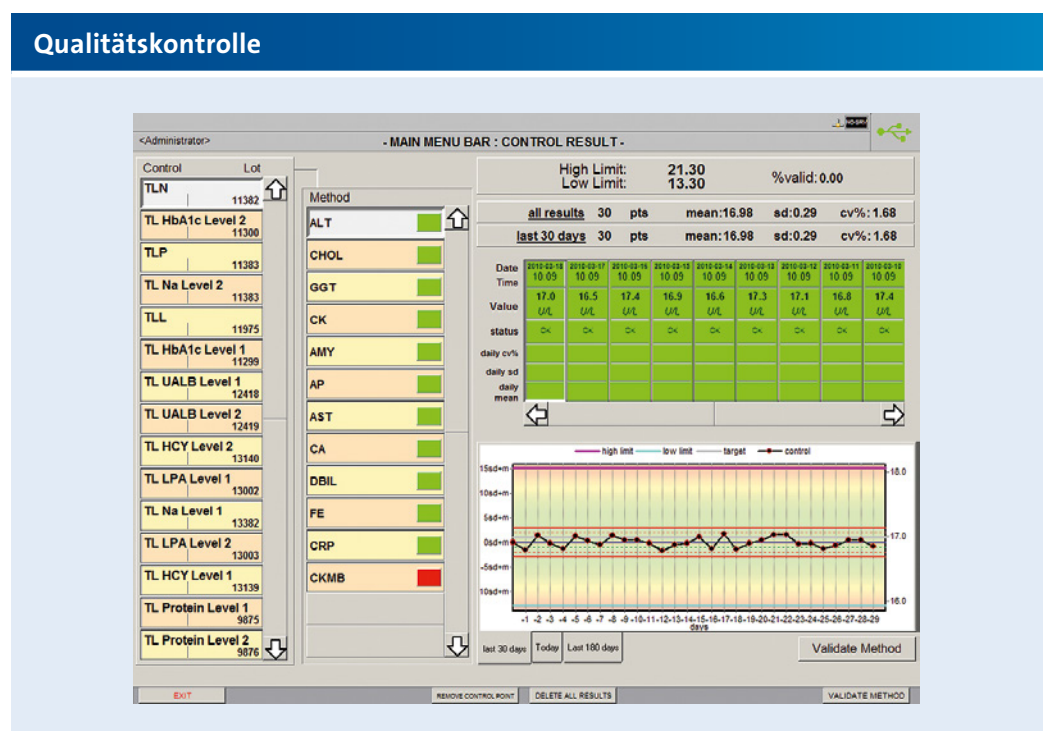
Qualitätskontrolle

<Administrator>

- MAIN MENU BAR : CONTROL RESULT -

Control Lot

TLN 11382

TL HbA1c Level 2 11300

TLP 11383

TL Na Level 2 11383

TLL 11975

TL HbA1c Level 1 11299

TL UALB Level 1 12418

TL UALB Level 2 12419

TL HCY Level 2 13140

TL LPA Level 1 13002

TL Na Level 1 13382

TL LPA Level 2 13003

TL HCY Level 1 13139

TL Protein Level 1 9875

TL Protein Level 2 9876

Method

ALT

CHOL

GGT

CK

AMY

AP

AST

CA

DBIL

FE

CRP

CKMB

High Limit: 21.30
Low Limit: 13.30
%valid: 0.00

| all results | 30 | pts | mean:16.98 | sd:0.29 | cv%: 1.68 |
|---|---|---|---|---|---|
| last 30 days | 30 | pts | mean:16.98 | sd:0.29 | cv%: 1.68 |

| Date Time | 2010-03-18 10:09 | 2010-03-17 10:09 | 2010-03-16 10:09 | 2010-03-15 10:09 | 2010-03-14 10:09 | 2010-03-13 10:09 | 2010-03-12 10:09 | 2010-03-11 10:09 | 2010-03-10 10:09 |
|---|---|---|---|---|---|---|---|---|---|
| Value | 17.0 U/L | 16.5 U/L | 17.4 U/L | 16.9 U/L | 16.6 U/L | 17.3 U/L | 17.1 U/L | 16.8 U/L | 17.4 U/L |
| status | OK | OK | OK | OK | OK | OK | OK | OK | OK |
| daily cv% | | | | | | | | | |
| daily sd | | | | | | | | | |
| daily mean | | | | | | | | | |

high limit low limit target control

15sd+m
10sd+m
5sd+m
0sd+m
-5sd+m
-10sd+m

18.0
17.0
16.0

-1 -2 -3 -4 -5 -6 -7 -8 -9 -10 -11 -12 -13 -14 -15 -16 -17 -18 -19 -20 -21 -22 -23 -24 -25 -26 -27 -28 -29
days

last 30 days Today Last 180 days

Validate Method

EXIT REMOVE CONTROL POINT DELETE ALL RESULTS VALIDATE METHOD